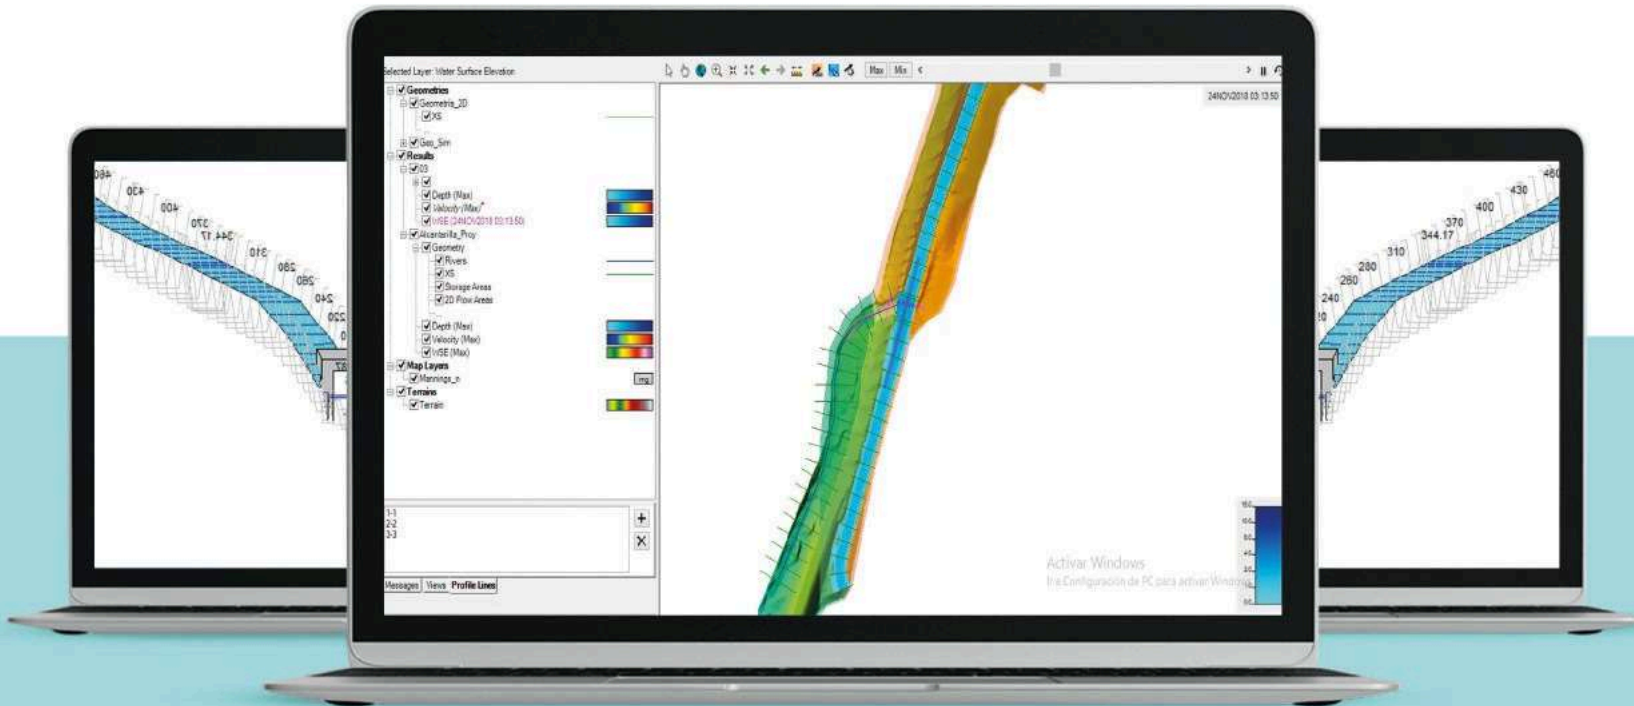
Selected Layer: Water Surface Elevation

Max Min

24NOV2018 03:13:50

Geometries
Geometria_2D
XS
Geo_Sim
Results
03
Depth (Max)
Velocity (Max)
WSE (24NOV2018 03:13:50)
Alcantarilla_Proy
Geometry
Rivers
XS
Storage Areas
2D Flow Areas
Depth (Max)
Velocity (Max)
WSE (Max)
Map Layers
Mannings_n
Terrains
Terrain

1-1
2-2
3-3

Messages Views Profile Lines

Activar Windows
Ir a Configuración de PC para activar Windows.

460 430 400 370 344.17 310 280 260 240 220

460 430 400 370 344.17 310 280 260 240